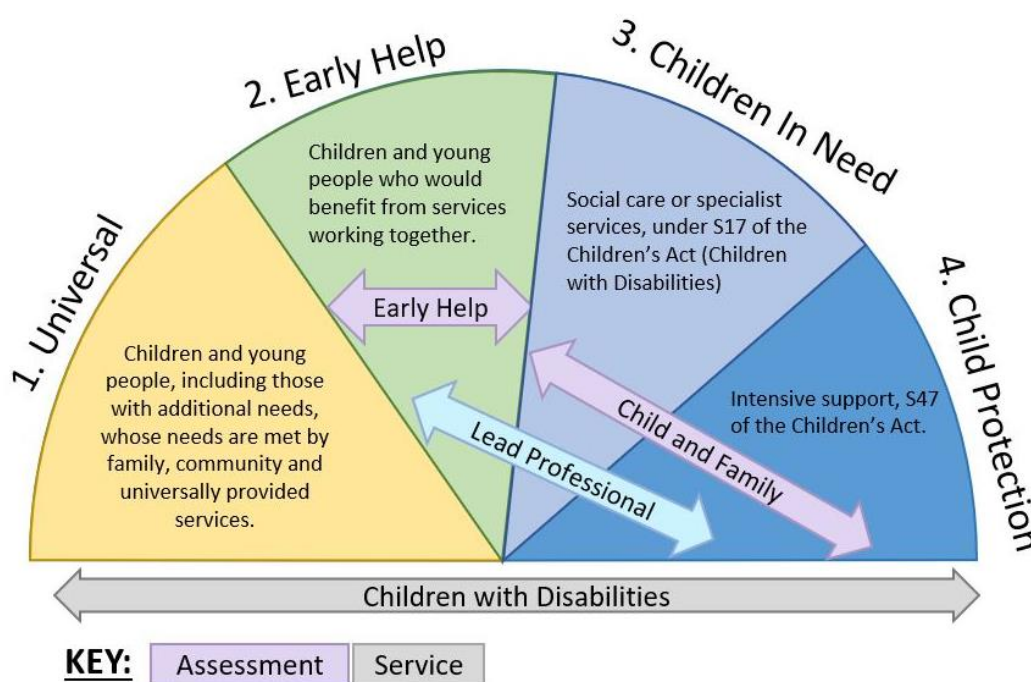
1. Universal

2. Early Help

3. Children In Need

4. Child Protection

Children and young people who would benefit from services working together.

Social care or specialist services, under S17 of the Children's Act (Children with Disabilities)

Early Help

Children and young people, including those with additional needs, whose needs are met by family, community and universally provided services.

Intensive support, S47 of the Children's Act.

Child and Family

Lead Professional

Children with Disabilities

KEY: Assessment Service